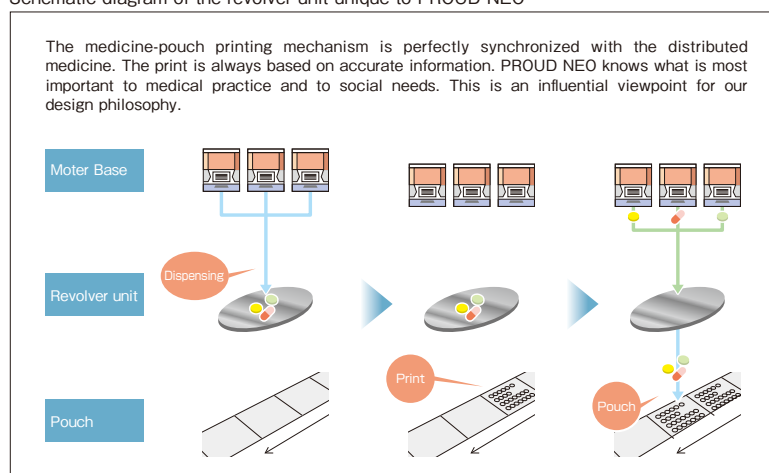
Schematic diagram of the revolver unit unique to PROUD NEO

The medicine-pouch printing mechanism is perfectly synchronized with the distributed medicine. The print is always based on accurate information. PROUD NEO knows what is most important to medical practice and to social needs. This is an influential viewpoint for our design philosophy.

Moter Base

Dispensing

Revolver unit

Print

Pouch

Pouch